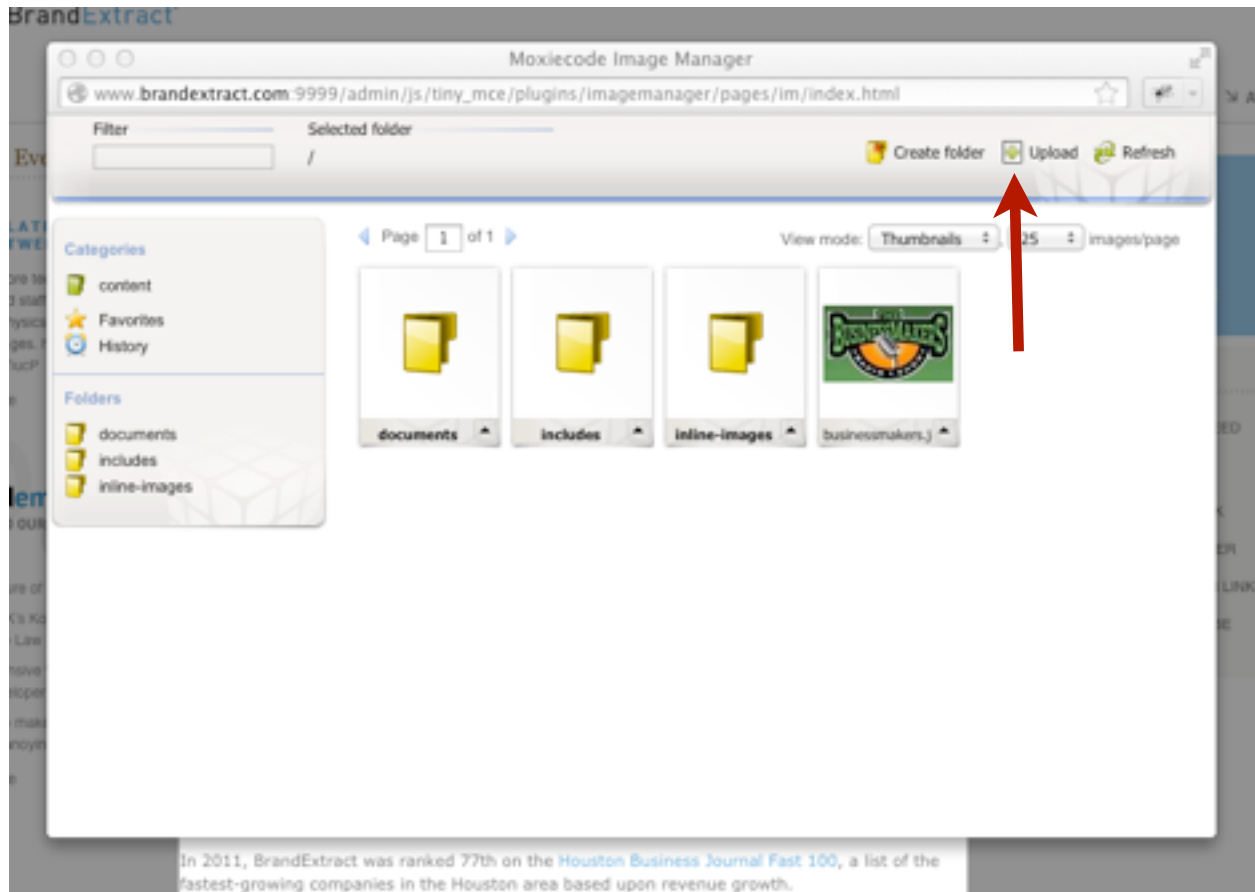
BrandExtract

Moxiecode Image Manager

www.brandextract.com:9999/admin/js/tiny_mce/plugins/imagemanager/pages/im/index.html

Filter

Selected folder

/

Create folder Upload Refresh

Categories

content

Favorites

History

Folders

documents

includes

inline-images

Page 1 of 1

View mode: Thumbnails 25 images/page

documents

includes

inline-images

businessmakers.j

In 2011, BrandExtract was ranked 77th on the Houston Business Journal Fast 100, a list of the fastest-growing companies in the Houston area based upon revenue growth.